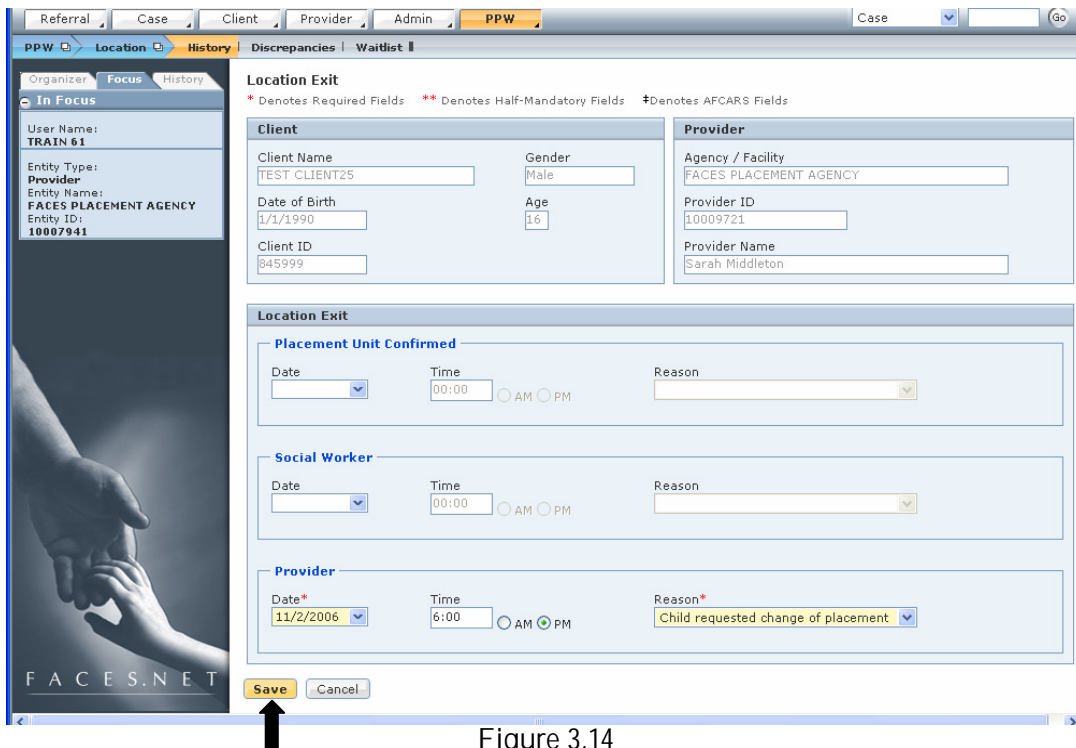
Referral | Case | Client | Provider | Admin | PPW | Case | Go

PPW | Location | History | Discrepancies | Waitlist

Organizer | Focus | History

In Focus

User Name:
TRAIN 61

Entity Type:
Provider
Entity Name:
FACES PLACEMENT AGENCY
Entity ID:
10007941

FACES.NET

Location Exit

* Denotes Required Fields ** Denotes Half-Mandatory Fields ‡Denotes AFCARS Fields

Client

Client Name
TEST CLIENT25

Gender
Male

Date of Birth
1/1/1990

Age
16

Client ID
845999

Provider

Agency / Facility
FACES PLACEMENT AGENCY

Provider ID
10009721

Provider Name
Sarah Middleton

Location Exit

Placement Unit Confirmed

Date

Time
00:00
AM PM

Reason

Social Worker

Date

Time
00:00
AM PM

Reason

Provider

Date*
11/2/2006

Time
6:00
AM PM

Reason*
Child requested change of placement

Save Cancel

Figure 3.14